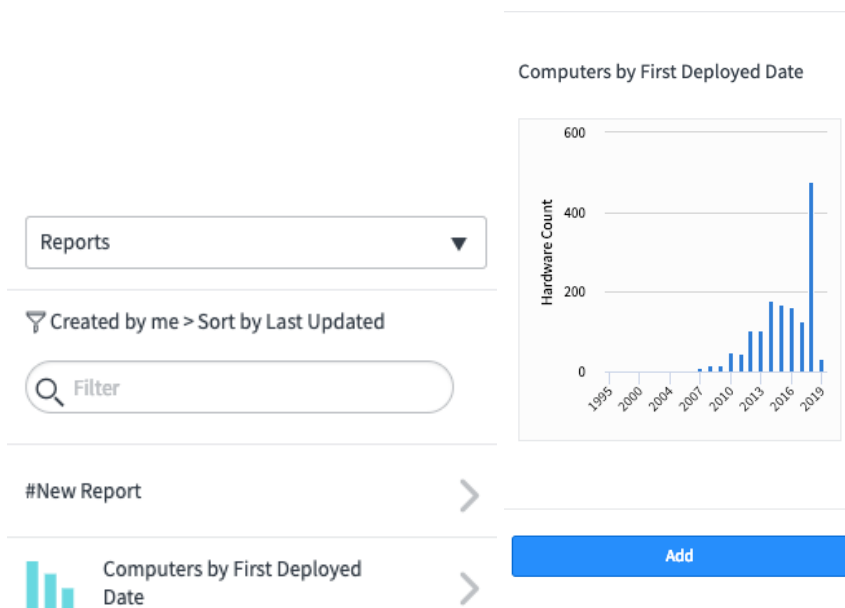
Reports

Created by me > Sort by Last Updated

Filter

#New Report

Computers by First Deployed Date

Computers by First Deployed Date

600
400
200
0
Hardware Count
1995
2000
2004
2007
2010
2013
2016
2019

Add